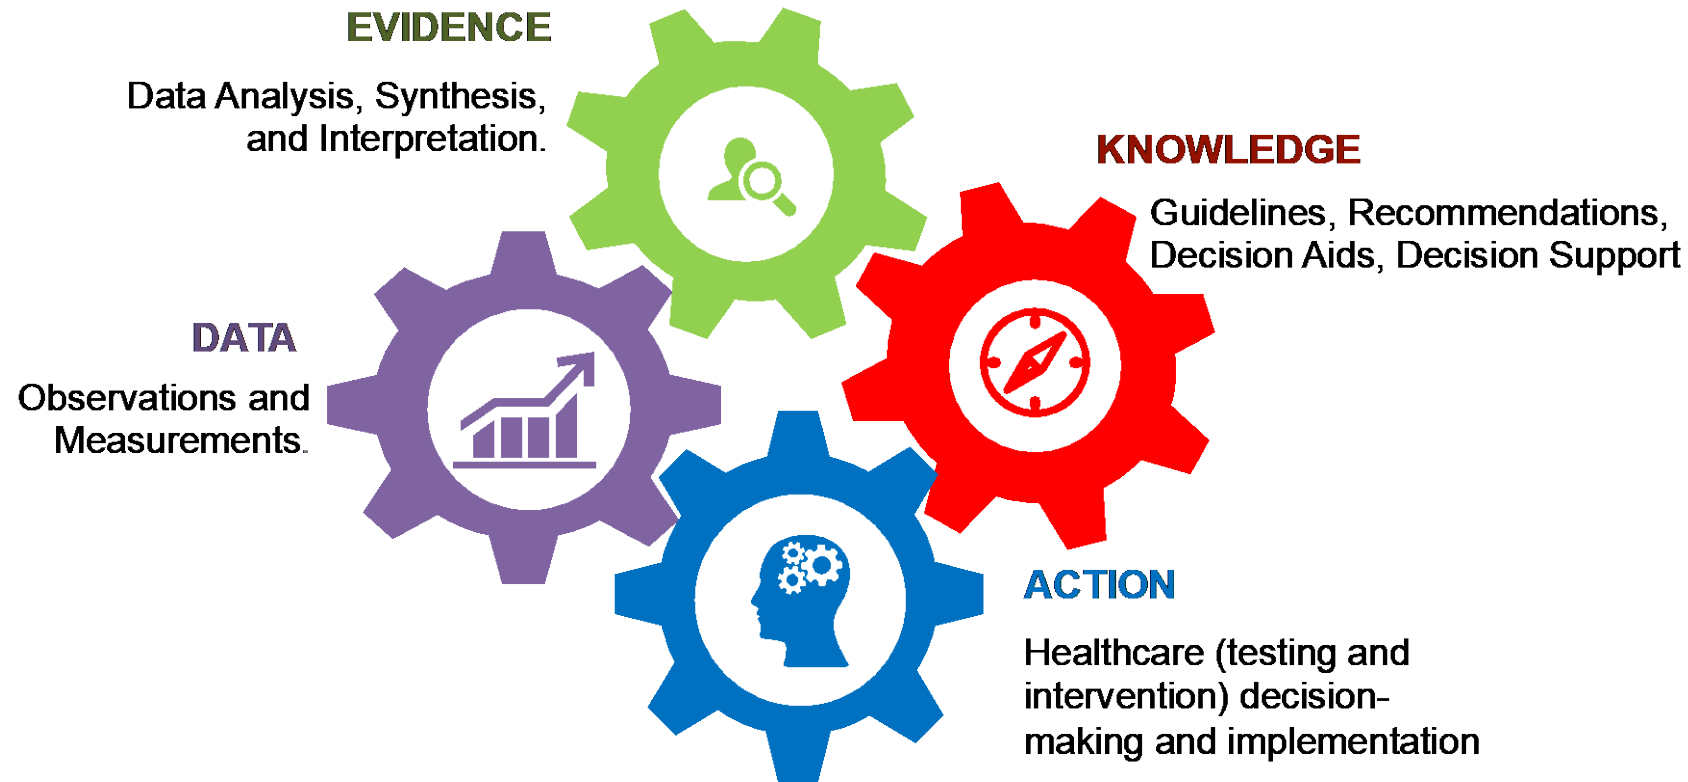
EVIDENCE

Data Analysis, Synthesis, and Interpretation.

KNOWLEDGE

Guidelines, Recommendations, Decision Aids, Decision Support

DATA

Observations and Measurements.

ACTION

Healthcare (testing and intervention) decision-making and implementation